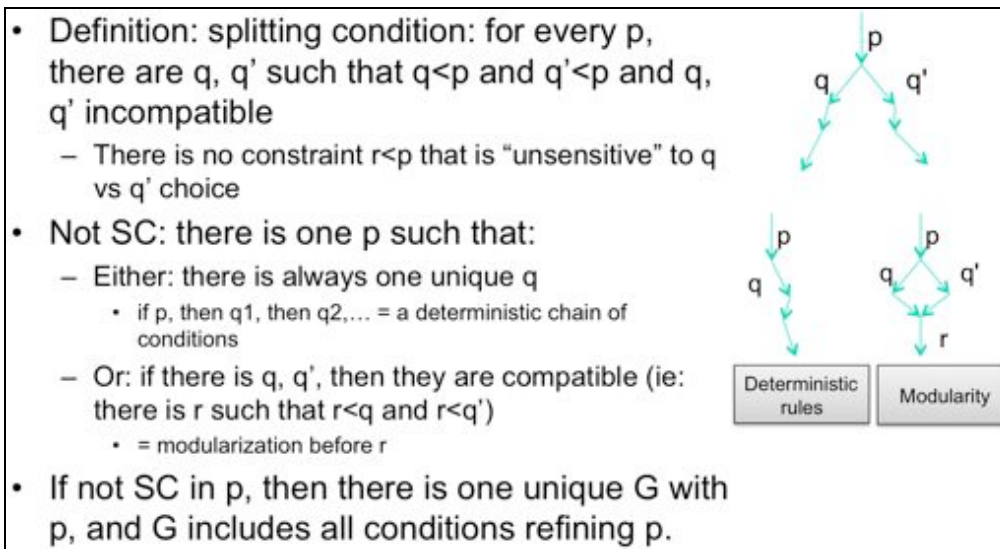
• Definition: splitting condition: for every p, there are q, q' such that q<p and q'<p and q, q' incompatible

– There is no constraint r<p that is "unsensitive" to q vs q' choice

• Not SC: there is one p such that:

– Either: there is always one unique q

• if p, then q1, then q2,… = a deterministic chain of conditions

– Or: if there is q, q', then they are compatible (ie: there is r such that r<q and r<q')

• = modularization before r

• If not SC in p, then there is one unique G with p, and G includes all conditions refining p.

p
q
q'

p
q

p
q
q'
r

Deterministic rules

Modularity